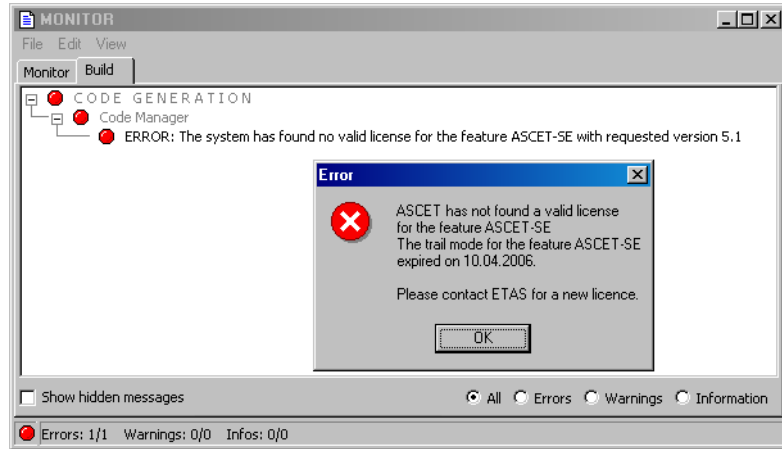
MONITOR

File Edit View

Monitor Build

CODE GENERATION
Code Manager
ERROR: The system has found no valid license for the feature ASCET-SE with requested version 5.1

Error

ASCET has not found a valid license for the feature ASCET-SE
The trail mode for the feature ASCET-SE expired on 10.04.2006.

Please contact ETAS for a new licence.

OK

Show hidden messages

All Errors Warnings Information

Errors: 1/1 Warnings: 0/0 Infos: 0/0